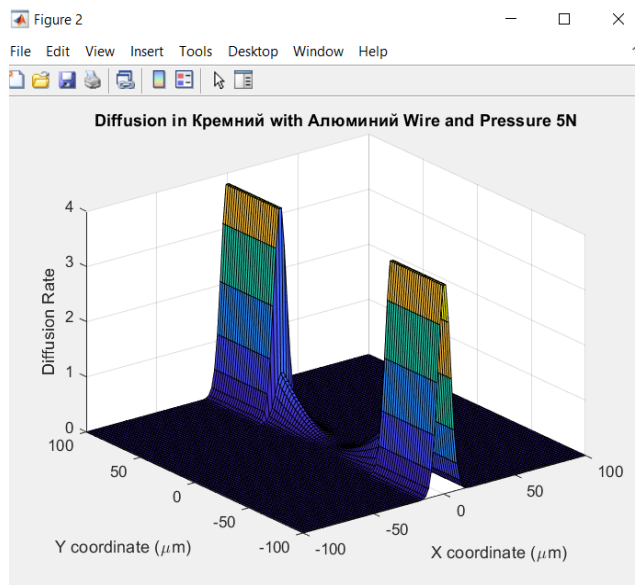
Figure 2

File Edit View Insert Tools Desktop Window Help

Diffusion in Кремний with Алюминий Wire and Pressure 5N

Diffusion Rate

4
3
2
1
0

100
50
0
-50
-100

Y coordinate ($\mu$m)

-100
-50
0
50
100

X coordinate ($\mu$m)